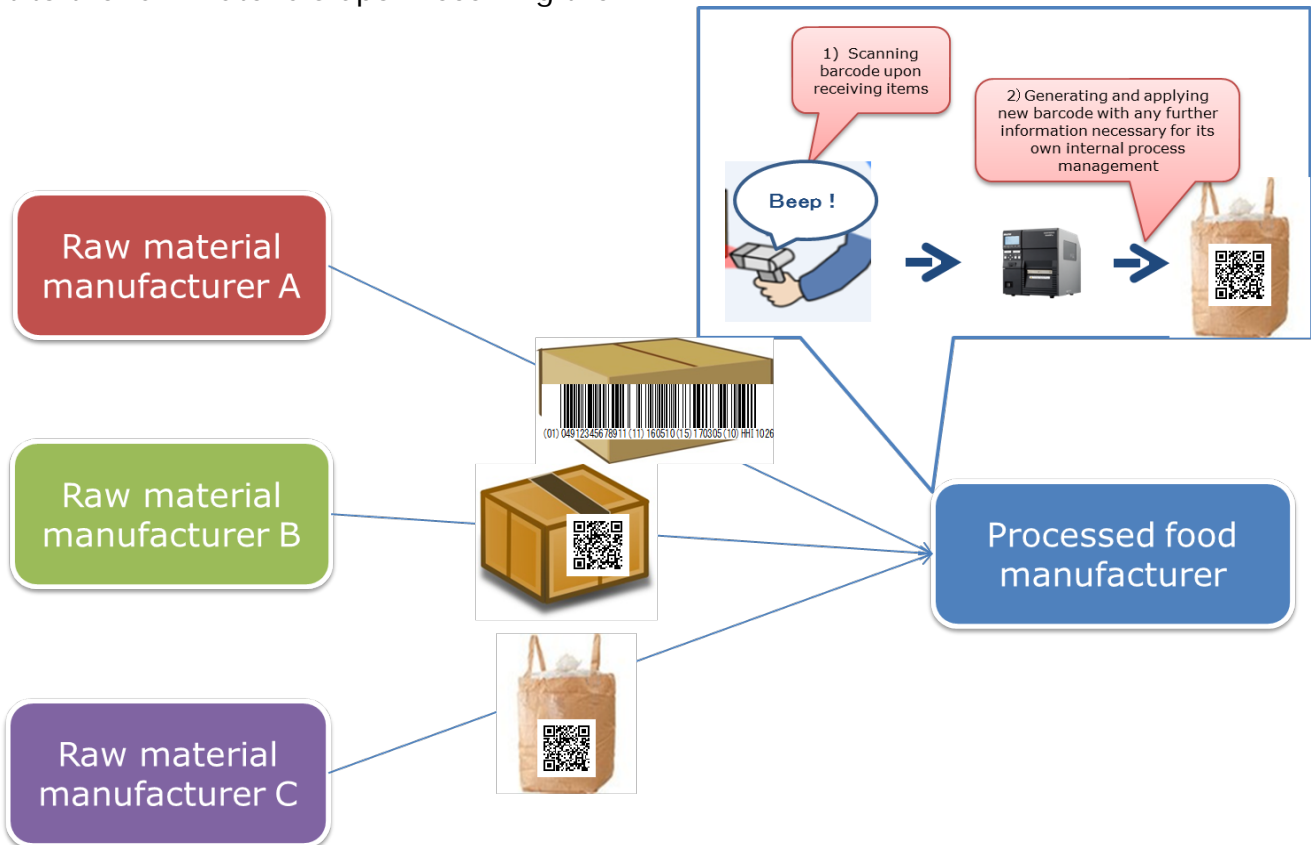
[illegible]

1) Scanning barcode upon receiving items

2) Generating and applying new barcode with any further information necessary for its own internal process management

Beep !

Raw material manufacturer A

(01) 04912345678911 (11) 160510 (15) 170305 (10) HH1026

Raw material manufacturer B

Processed food manufacturer

Raw material manufacturer C